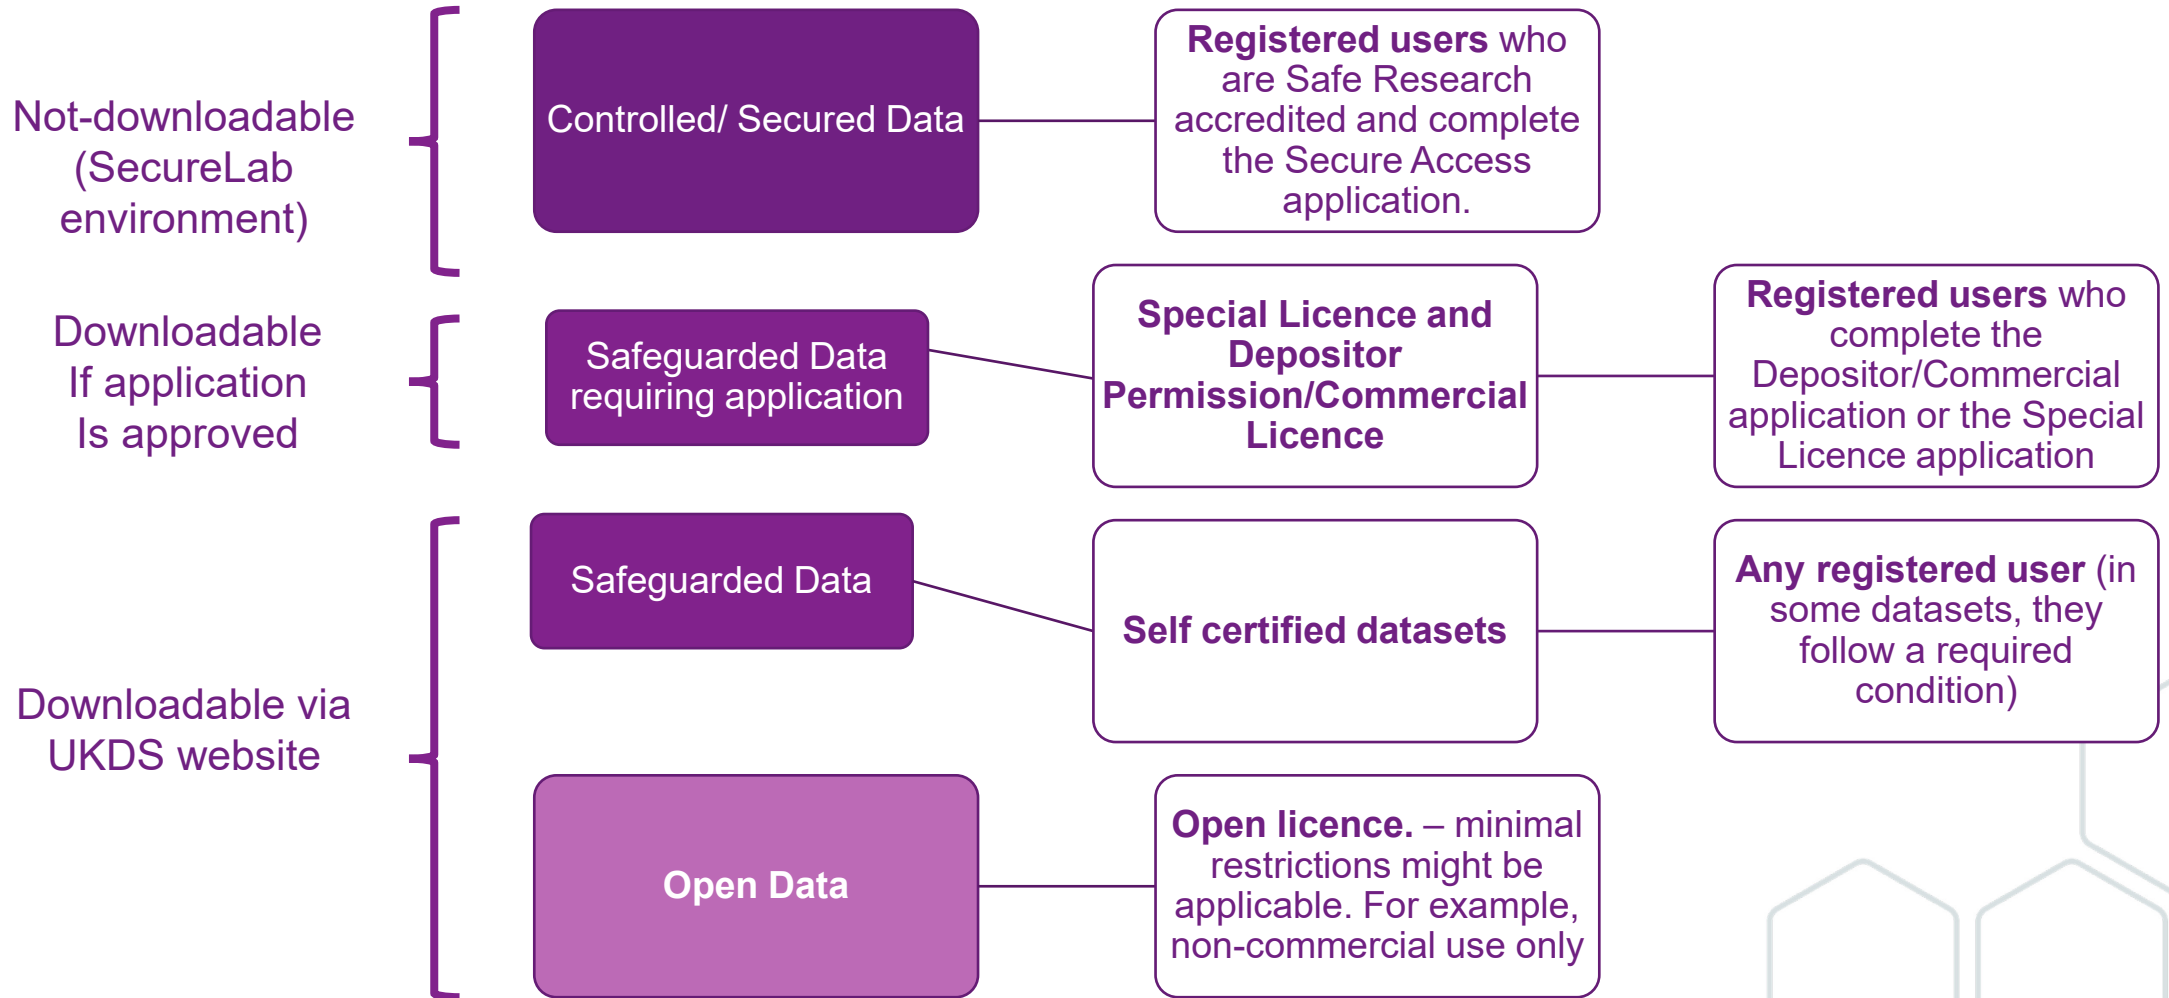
Not-downloadable (SecureLab environment)

Controlled/ Secured Data

Registered users who are Safe Research accredited and complete the Secure Access application.

Downloadable If application Is approved

Safeguarded Data requiring application

Special Licence and Depositor Permission/Commercial Licence

Registered users who complete the Depositor/Commercial application or the Special Licence application

Downloadable via UKDS website

Safeguarded Data

Self certified datasets

Any registered user (in some datasets, they follow a required condition)

Open Data

Open licence. – minimal restrictions might be applicable. For example, non-commercial use only